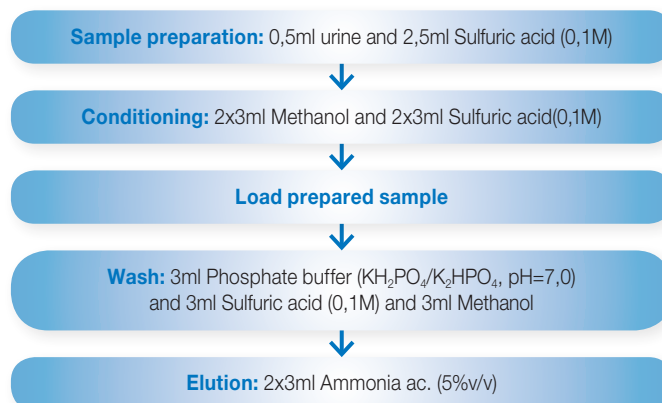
**Sample preparation:** 0,5ml urine and 2,5ml Sulfuric acid (0,1M)

**Conditioning:** 2x3ml Methanol and 2x3ml Sulfuric acid(0,1M)

**Load prepared sample**

**Wash:** 3ml Phosphate buffer ($KH_2PO_4$/$K_2HPO_4$, pH=7,0) and 3ml Sulfuric acid (0,1M) and 3ml Methanol

**Elution:** 2x3ml Ammonia ac. (5%v/v)